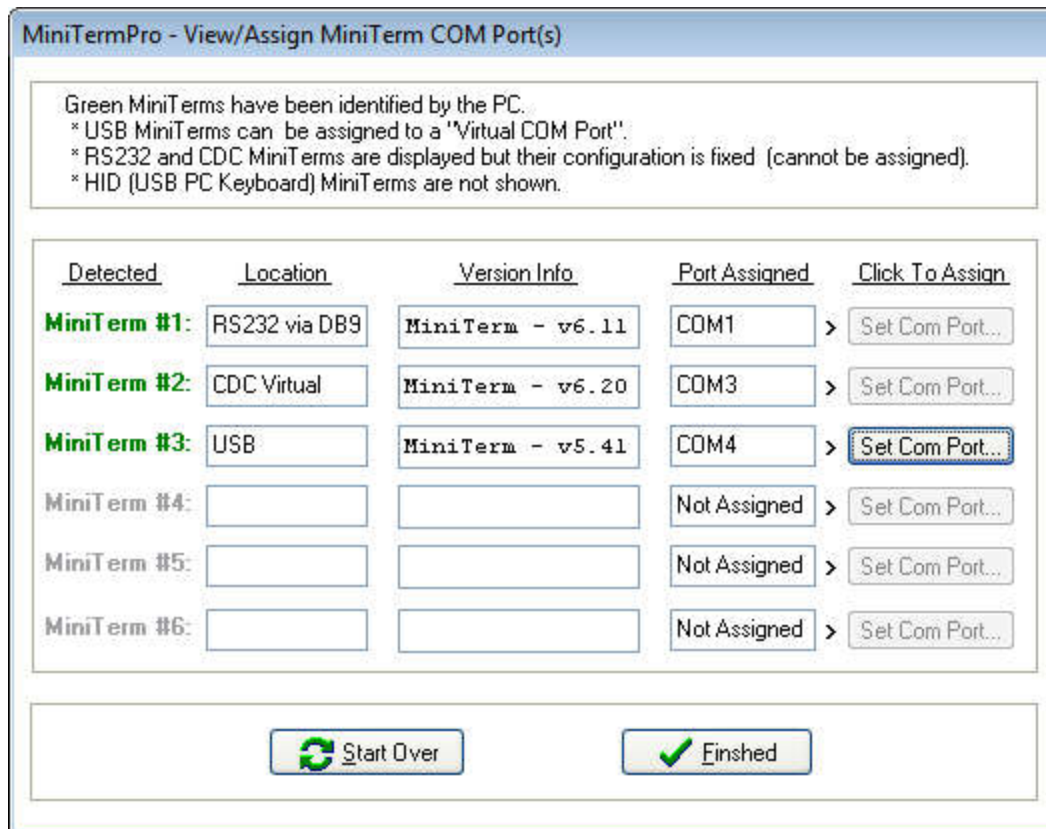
MiniTermPro - View/Assign MiniTerm COM Port(s)

Green MiniTerms have been identified by the PC.
* USB MiniTerms can be assigned to a "Virtual COM Port".
* RS232 and CDC MiniTerms are displayed but their configuration is fixed (cannot be assigned).
* HID (USB PC Keyboard) MiniTerms are not shown.

| Detected | Location | Version Info | Port Assigned | | Click To Assign |
|---|---|---|---|---|---|
| MiniTerm #1: | RS232 via DB9 | MiniTerm - v6.11 | COM1 | > | Set Com Port... |
| MiniTerm #2: | CDC Virtual | MiniTerm - v6.20 | COM3 | > | Set Com Port... |
| MiniTerm #3: | USB | MiniTerm - v5.41 | COM4 | > | Set Com Port... |
| MiniTerm #4: | | | Not Assigned | > | Set Com Port... |
| MiniTerm #5: | | | Not Assigned | > | Set Com Port... |
| MiniTerm #6: | | | Not Assigned | > | Set Com Port... |

Start Over

Finshed